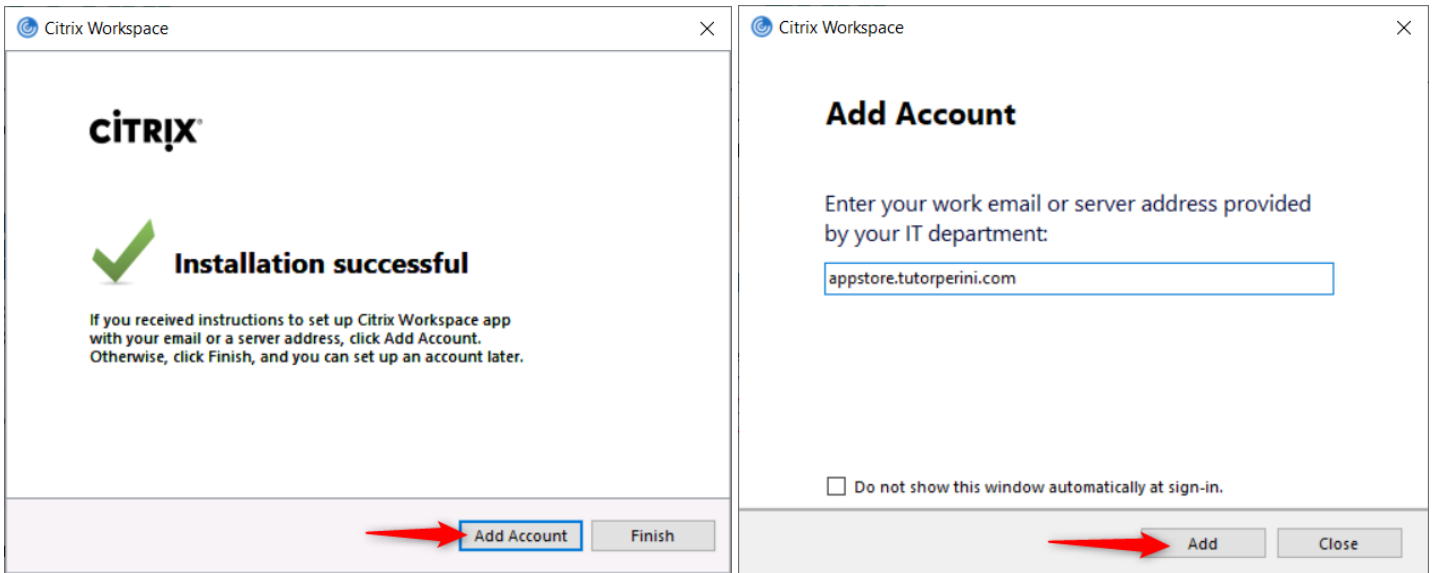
Citrix Workspace

CiTRIX

Installation successful

If you received instructions to set up Citrix Workspace app with your email or a server address, click Add Account. Otherwise, click Finish, and you can set up an account later.

Add Account Finish

Citrix Workspace

Add Account

Enter your work email or server address provided by your IT department:

appstore.tutorperini.com

Do not show this window automatically at sign-in.

Add Close